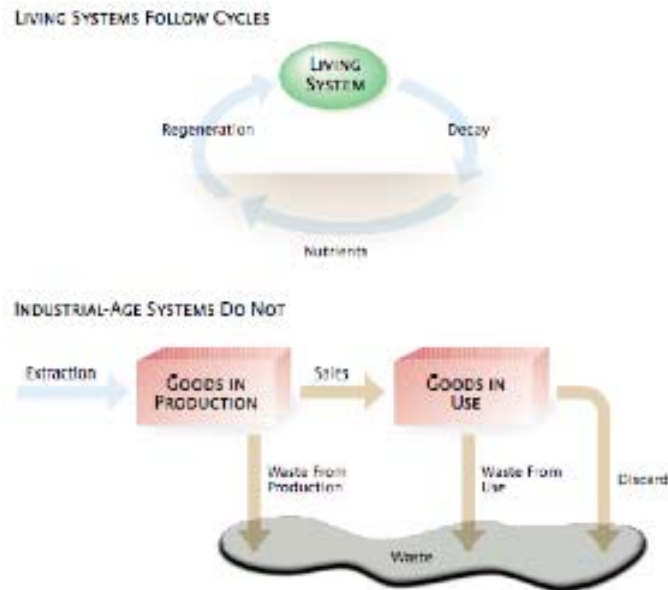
LIVING SYSTEMS FOLLOW CYCLES

LIVING SYSTEM

Regeneration

Decay

Nutrients

INDUSTRIAL-AGE SYSTEMS DO NOT

Extraction

GOODS IN PRODUCTION

Sales

GOODS IN USE

Waste From Production

Waste From Use

Discard

Waste